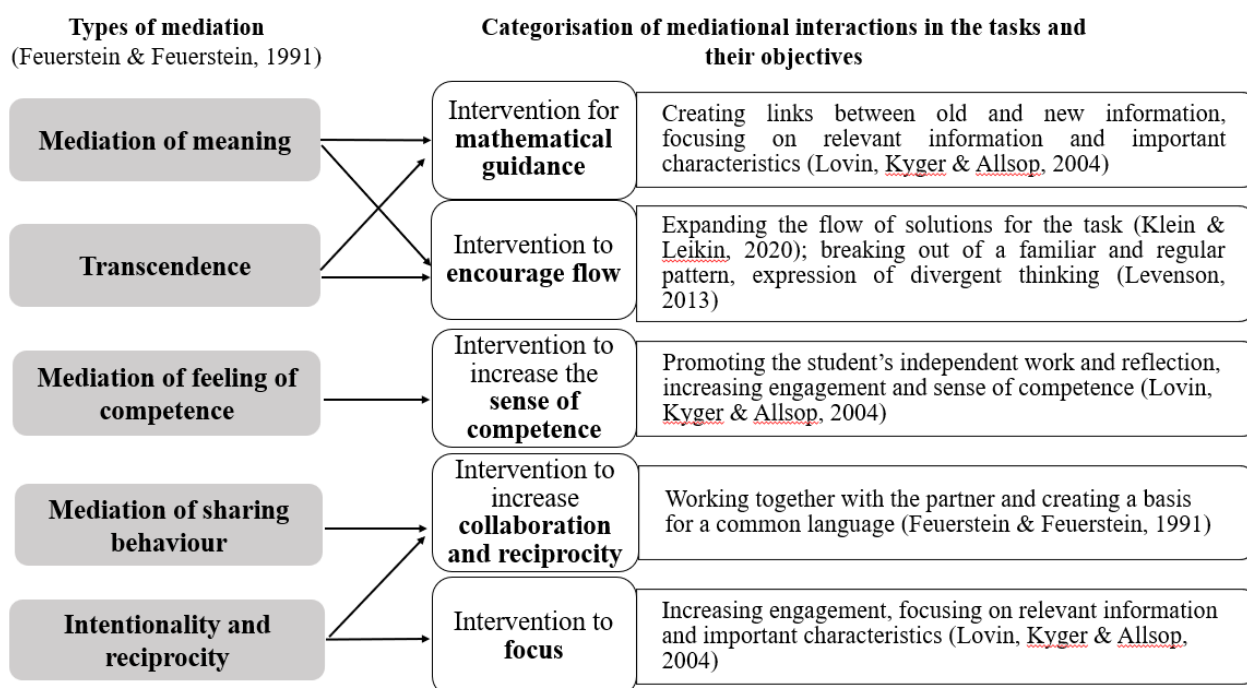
**Types of mediation**
(Feuerstein & Feuerstein, 1991)

**Categorisation of mediational interactions in the tasks and their objectives**

**Mediation of meaning**

**Transcendence**

**Mediation of feeling of competence**

**Mediation of sharing behaviour**

**Intentionality and reciprocity**

Intervention for **mathematical guidance**

Creating links between old and new information, focusing on relevant information and important characteristics (Lovin, Kyger & Allsop, 2004)

Intervention to **encourage flow**

Expanding the flow of solutions for the task (Klein & Leikin, 2020); breaking out of a familiar and regular pattern, expression of divergent thinking (Levenson, 2013)

Intervention to increase the **sense of competence**

Promoting the student's independent work and reflection, increasing engagement and sense of competence (Lovin, Kyger & Allsop, 2004)

Intervention to increase **collaboration and reciprocity**

Working together with the partner and creating a basis for a common language (Feuerstein & Feuerstein, 1991)

Intervention to **focus**

Increasing engagement, focusing on relevant information and important characteristics (Lovin, Kyger & Allsop, 2004)